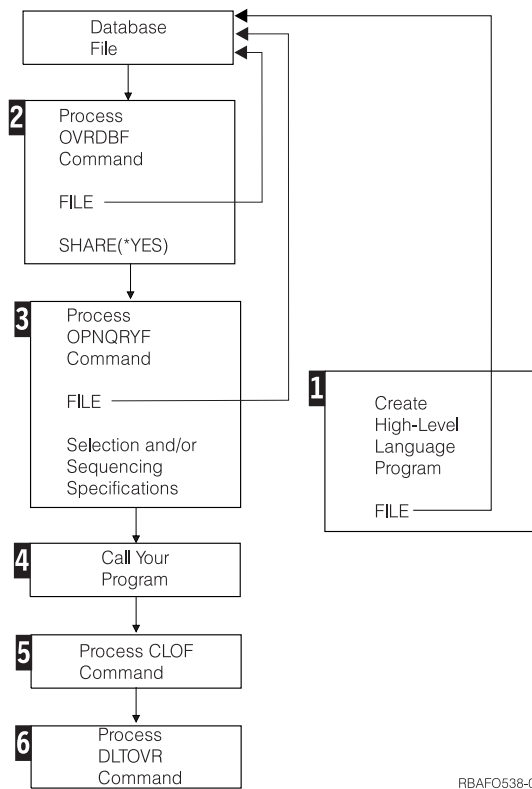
Database File

2
Process OVRDBF Command

FILE

SHARE(*YES)

3
Process OPNQRYF Command

FILE

Selection and/or Sequencing Specifications

1
Create High-Level Language Program

FILE

4
Call Your Program

5
Process CLOF Command

6
Process DLTOVR Command

RBAFO538-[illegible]